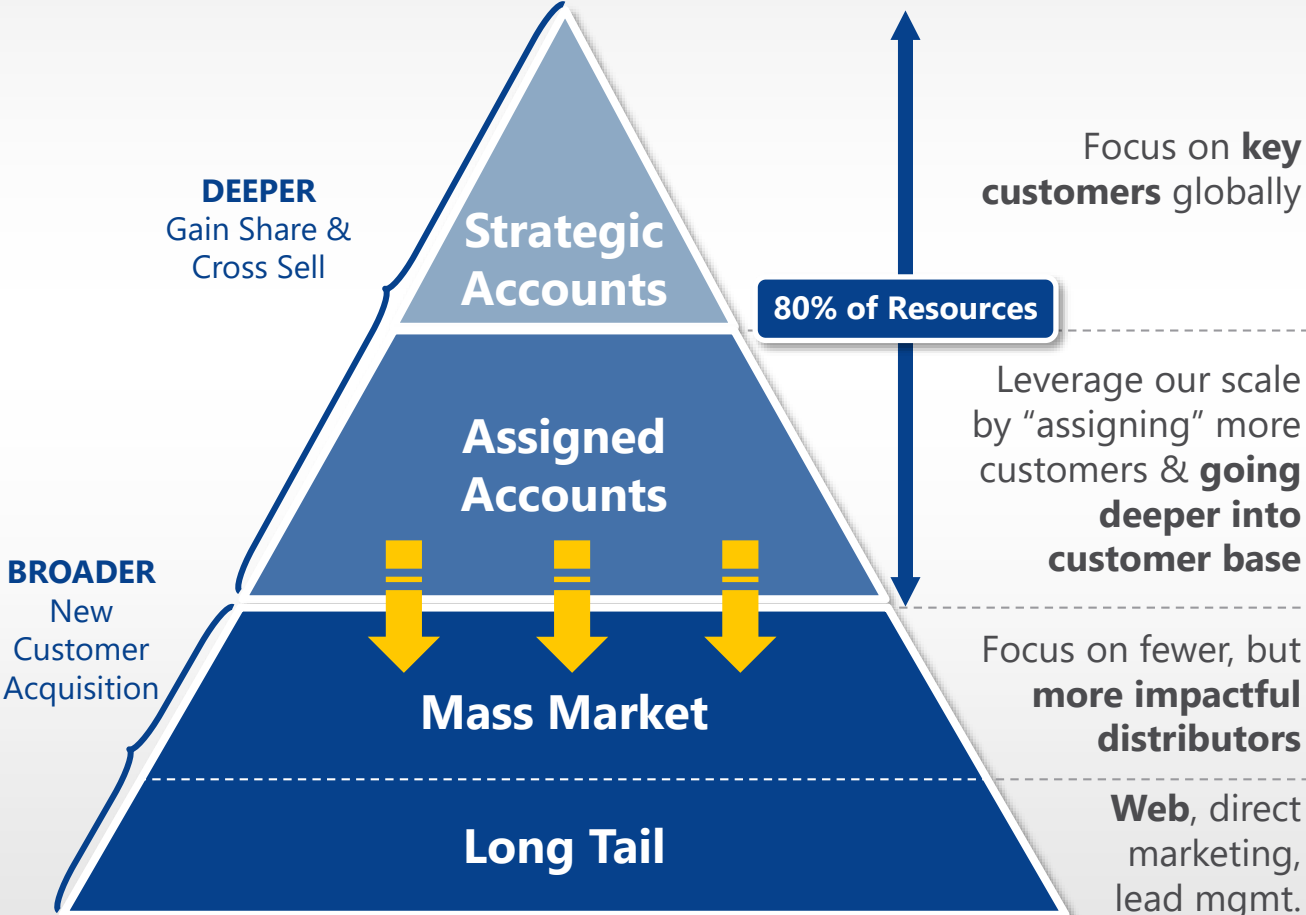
DEEPER
Gain Share & Cross Sell

BROADER
New Customer Acquisition

Strategic Accounts

Assigned Accounts

Mass Market

Long Tail

80% of Resources

Focus on **key customers** globally

Leverage our scale by "assigning" more customers & **going deeper into customer base**

Focus on fewer, but **more impactful distributors**

**Web**, direct marketing, lead mgmt.